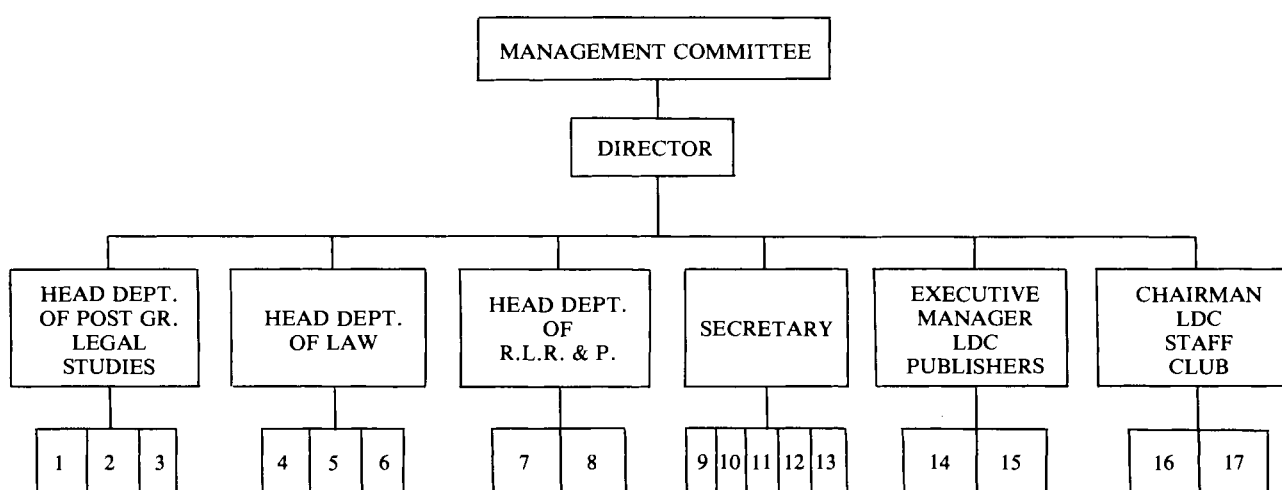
MANAGEMENT COMMITTEE

DIRECTOR

HEAD DEPT. OF POST GR. LEGAL STUDIES

HEAD DEPT. OF LAW

HEAD DEPT. OF R.L.R. & P.

SECRETARY

EXECUTIVE MANAGER LDC PUBLISHERS

CHAIRMAN LDC STAFF CLUB

1 2 3

4 5 6

7 8

9 10 11 12 13

14 15

16 17